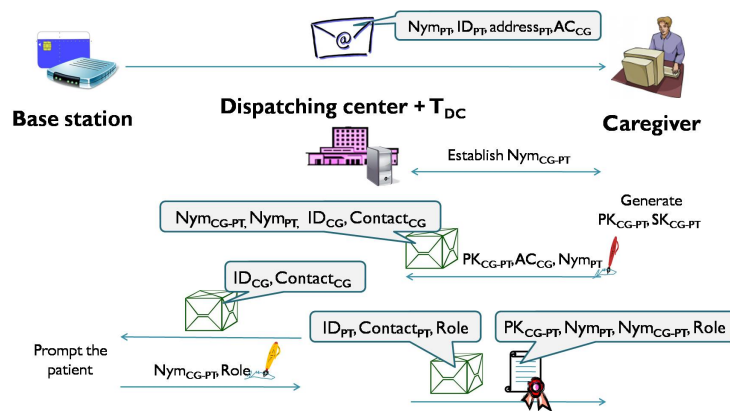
$Nym_{PT}$, $ID_{PT}$, $address_{PT}$, $AC_{CG}$

Base station

Dispatching center + $T_{DC}$

Caregiver

Establish $Nym_{CG\text{-}PT}$

Generate $PK_{CG\text{-}PT}$, $SK_{CG\text{-}PT}$

$Nym_{CG\text{-}PT}$, $Nym_{PT}$, $ID_{CG}$, $Contact_{CG}$

$PK_{CG\text{-}PT}$, $AC_{CG}$, $Nym_{PT}$

$ID_{CG}$, $Contact_{CG}$

$ID_{PT}$, $Contact_{PT}$, Role

$PK_{CG\text{-}PT}$, $Nym_{PT}$, $Nym_{CG\text{-}PT}$, Role

Prompt the patient

$Nym_{CG\text{-}PT}$, Role